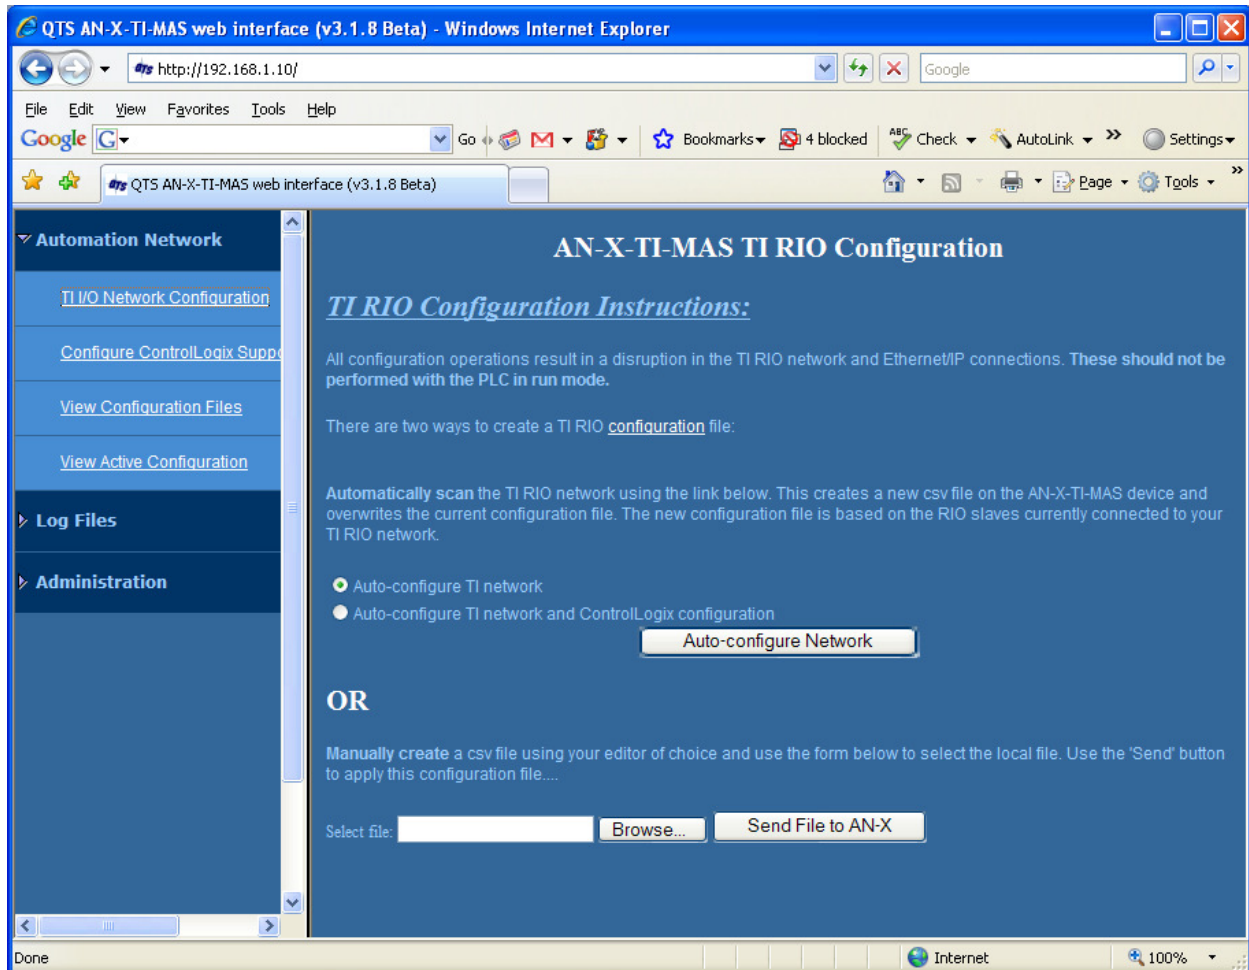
QTS AN-X-TI-MAS web interface (v3.1.8 Beta) - Windows Internet Explorer

http://192.168.1.10/

Google

File Edit View Favorites Tools Help

Google G Go Bookmarks 4 blocked Check AutoLink Settings

QTS AN-X-TI-MAS web interface (v3.1.8 Beta)

Page Tools

Automation Network

TI I/O Network Configuration

Configure ControlLogix Suppo

View Configuration Files

View Active Configuration

Log Files

Administration

AN-X-TI-MAS TI RIO Configuration

TI RIO Configuration Instructions:

All configuration operations result in a disruption in the TI RIO network and Ethernet/IP connections. These should not be performed with the PLC in run mode.

There are two ways to create a TI RIO configuration file:

Automatically scan the TI RIO network using the link below. This creates a new csv file on the AN-X-TI-MAS device and overwrites the current configuration file. The new configuration file is based on the RIO slaves currently connected to your TI RIO network.

Auto-configure TI network

Auto-configure TI network and ControlLogix configuration

Auto-configure Network

OR

Manually create a csv file using your editor of choice and use the form below to select the local file. Use the 'Send' button to apply this configuration file....

Select file: Browse... Send File to AN-X

Done

Internet

100%